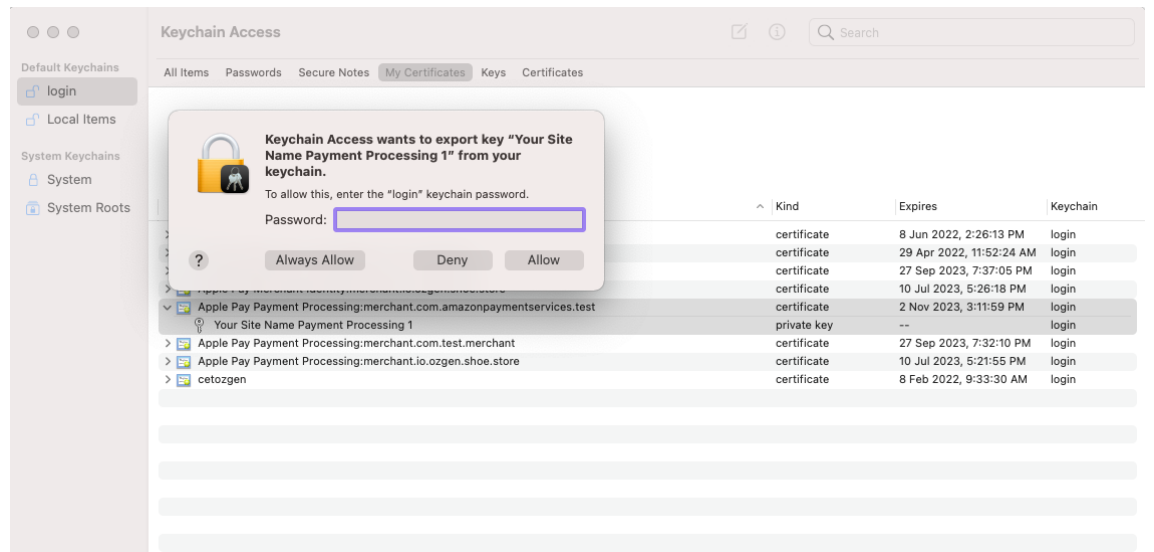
Keychain Access

Search

Default Keychains
login
Local Items
System Keychains
System
System Roots

All Items Passwords Secure Notes My Certificates Keys Certificates

Keychain Access wants to export key "Your Site Name Payment Processing 1" from your keychain.

To allow this, enter the "login" keychain password.

Password:

?
Always Allow
Deny
Allow

| | Kind | Expires | Keychain |
|---|---|---|---|
| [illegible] | certificate | 8 Jun 2022, 2:26:13 PM | login |
| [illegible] | certificate | 29 Apr 2022, 11:52:24 AM | login |
| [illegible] | certificate | 27 Sep 2023, 7:37:05 PM | login |
| Apple Pay Merchant Identity:merchant.io.ozgen.shoe.store | certificate | 10 Jul 2023, 5:26:18 PM | login |
| Apple Pay Payment Processing:merchant.com.amazonpaymentservices.test | certificate | 2 Nov 2023, 3:11:59 PM | login |
| Your Site Name Payment Processing 1 | private key | -- | login |
| Apple Pay Payment Processing:merchant.com.test.merchant | certificate | 27 Sep 2023, 7:32:10 PM | login |
| Apple Pay Payment Processing:merchant.io.ozgen.shoe.store | certificate | 10 Jul 2023, 5:21:55 PM | login |
| cetozgen | certificate | 8 Feb 2022, 9:33:30 AM | login |